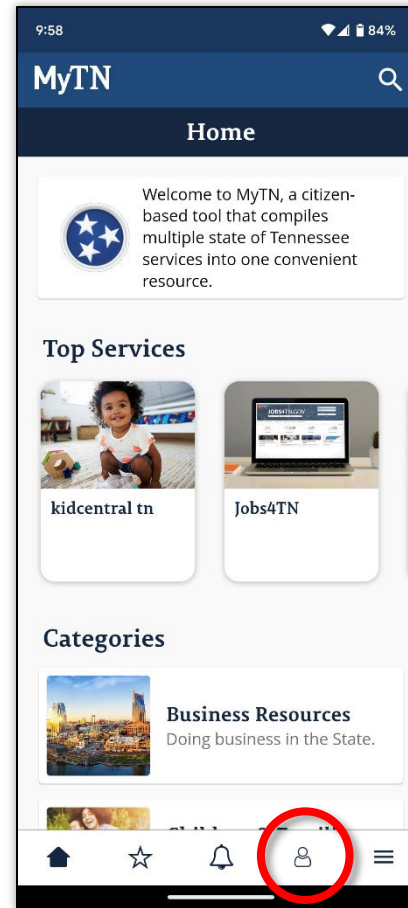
9:58

84%

MyTN

Home

Welcome to MyTN, a citizen-based tool that compiles multiple state of Tennessee services into one convenient resource.

Top Services

kidcentral tn

JOBS4TN.GOV

Jobs4TN

Categories

Business Resources
Doing business in the State.

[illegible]